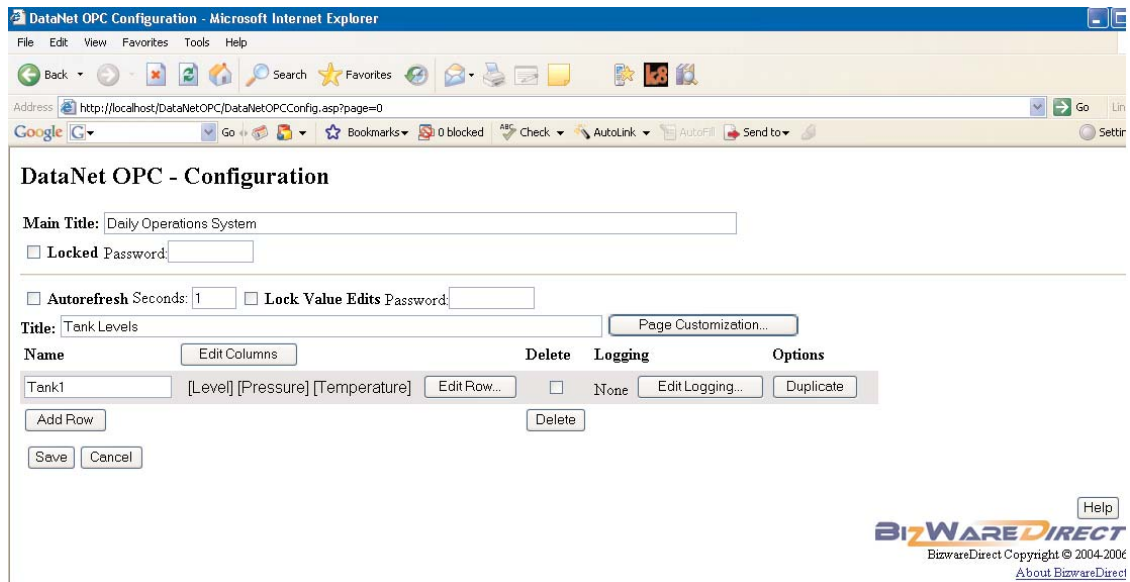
DataNet OPC Configuration - Microsoft Internet Explorer

File Edit View Favorites Tools Help

Back Search Favorites

Address http://localhost/DataNetOPC/DataNetOPCConfig.asp?page=0 Go Lin

Google G Go Bookmarks 0 blocked Check AutoLink AutoFill Send to Settin

DataNet OPC - Configuration

Main Title: Daily Operations System

☐ Locked Password:

☐ Autorefresh Seconds: 1 ☐ Lock Value Edits Password:

Title: Tank Levels Page Customization...

| Name | Edit Columns | | Delete | Logging | Options |
|---|---|---|---|---|---|
| Tank1 | [Level] [Pressure] [Temperature] | Edit Row... | ☐ | None Edit Logging... | Duplicate |
| Add Row | | | Delete | | |

Save Cancel

Help

BIZWAREDIRECT

BizwareDirect Copyright © 2004-2006

About BizwareDirect